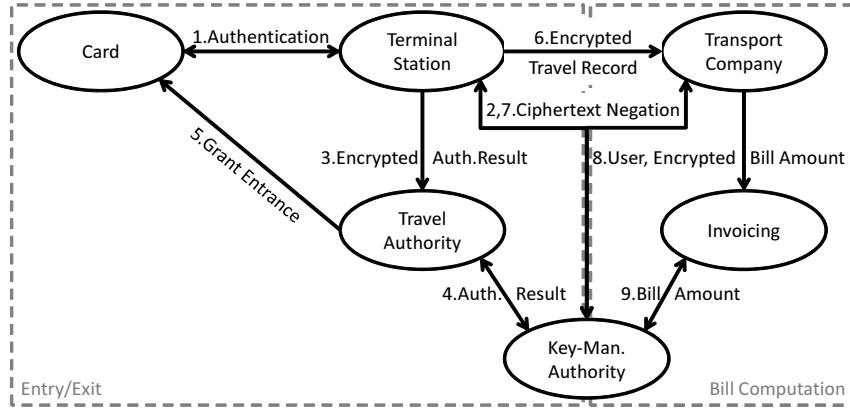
Card

1.Authentication

Terminal Station

6.Encrypted Travel Record

Transport Company

2,7.Ciphertext Negation

5.Grant Entrance

3.Encrypted Auth.Result

8.User, Encrypted Bill Amount

Travel Authority

Invoicing

4.Auth. Result

9.Bill Amount

Key-Man. Authority

Entry/Exit

Bill Computation